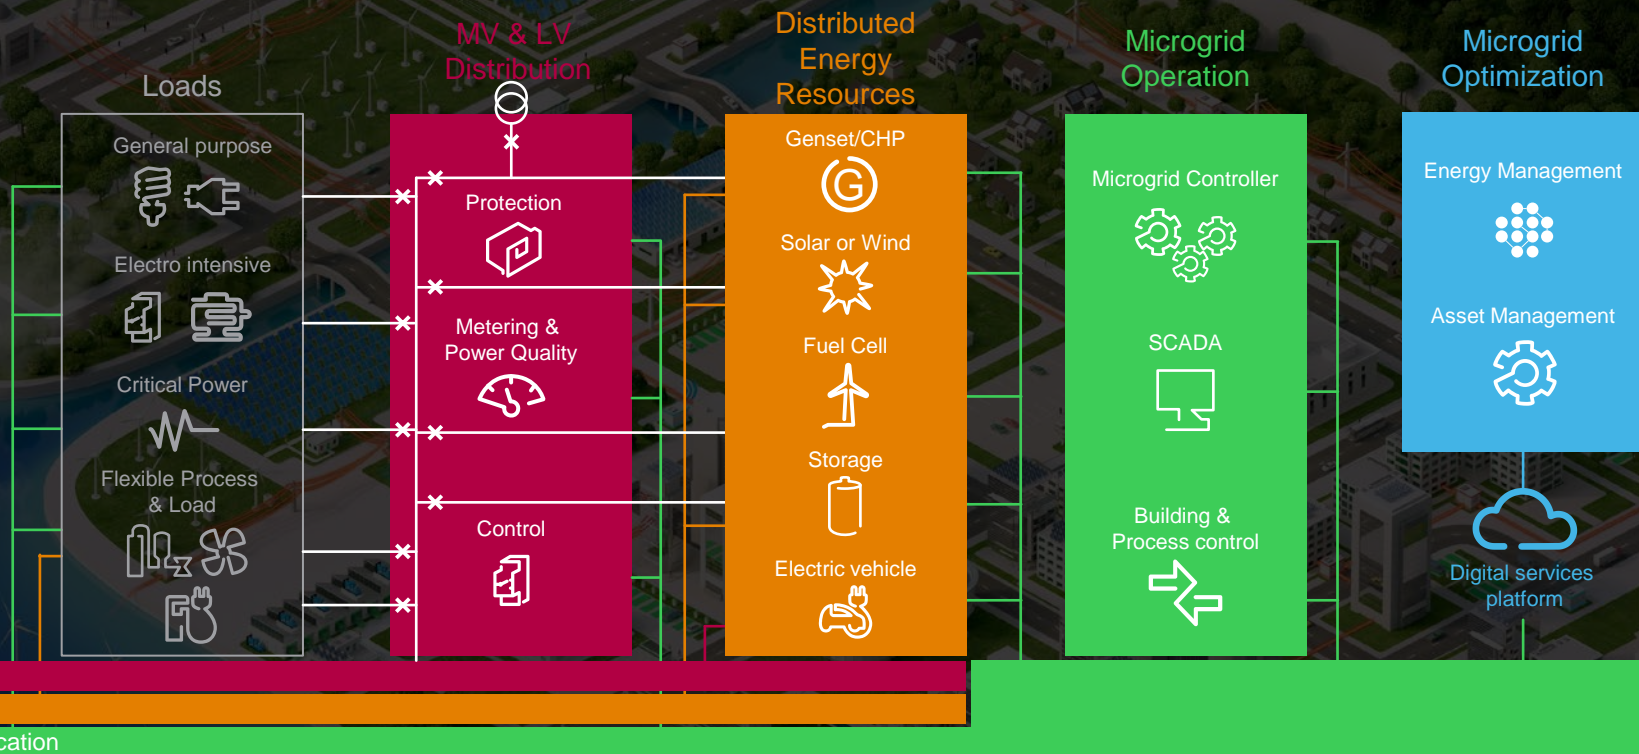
Loads

MV & LV Distribution

Distributed Energy Resources

Microgrid Operation

Microgrid Optimization

General purpose

Electro intensive

Critical Power

Flexible Process & Load

Protection

Metering & Power Quality

Control

Genset/CHP

Solar or Wind

Fuel Cell

Storage

Electric vehicle

Microgrid Controller

SCADA

Building & Process control

Energy Management

Asset Management

Digital services platform

cation